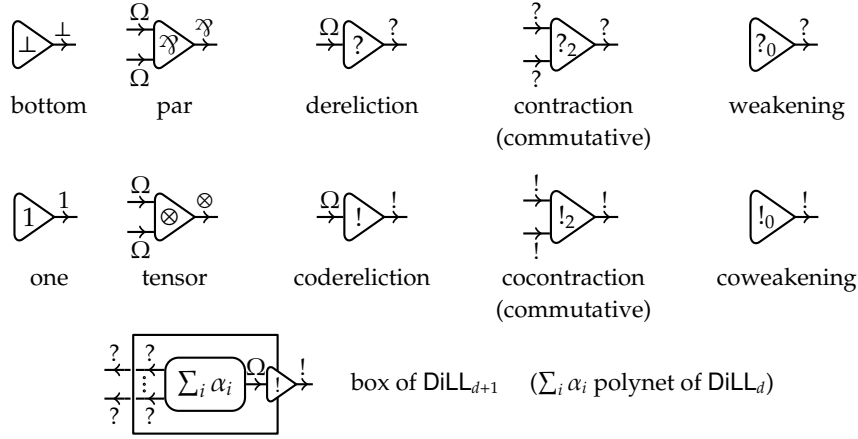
$\perp$ $\perp$

bottom

$\Omega$ $\Omega$ $\parr$ $\parr$

par

$\Omega$ ? ?

dereliction

? ? $?_2$ ?

contraction (commutative)

$?_0$ ?

weakening

1 1

one

$\Omega$ $\Omega$ $\otimes$ $\otimes$

tensor

$\Omega$ ! !

codereliction

! ! $!_2$ !

cocontraction (commutative)

$!_0$ !

coweakening

? ? ? ? $\vdots$ $\sum_i \alpha_i$ $\Omega$ ! !

box of $\mathsf{DiLL}_{d+1}$ ($\sum_i \alpha_i$ polynet of $\mathsf{DiLL}_d$)